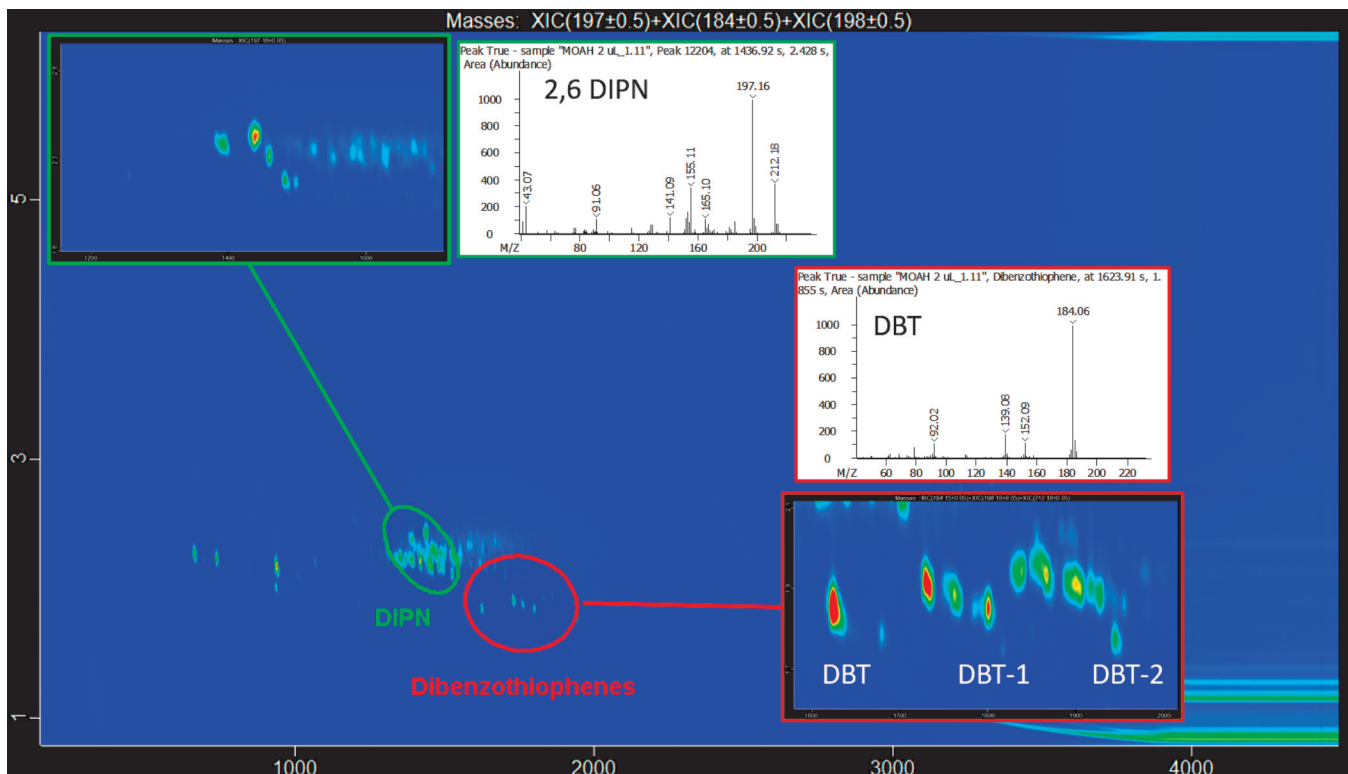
Masses: XIC(197±0.5)+XIC(184±0.5)+XIC(198±0.5)

Masses : XIC(197.16±0.05)

1200
1400
1600

Peak True - sample "MOAH 2 uL_1.11", Peak 12204, at 1436.92 s, 2.428 s, Area (Abundance)

2,6 DIPN

1000
800
600
400
200
0
M/Z
80
120
160
200

43.07
91.06
141.09
155.11
165.10
197.16
212.18

Peak True - sample "MOAH 2 uL_1.11", Dibenzothiophene, at 1623.91 s, 1.855 s, Area (Abundance)

DBT

1000
800
600
400
200
0
M/Z
60
80
100
120
140
160
180
200
220

92.02
139.08
152.09
184.06

Masses : XIC(184.15±0.05)+XIC(198.18±0.05)+XIC(212.18±0.05)

DBT
DBT-1
DBT-2

1600
1700
1800
1900
2000

5
3
1

DIPN

Dibenzothiophenes

1000
2000
3000
4000